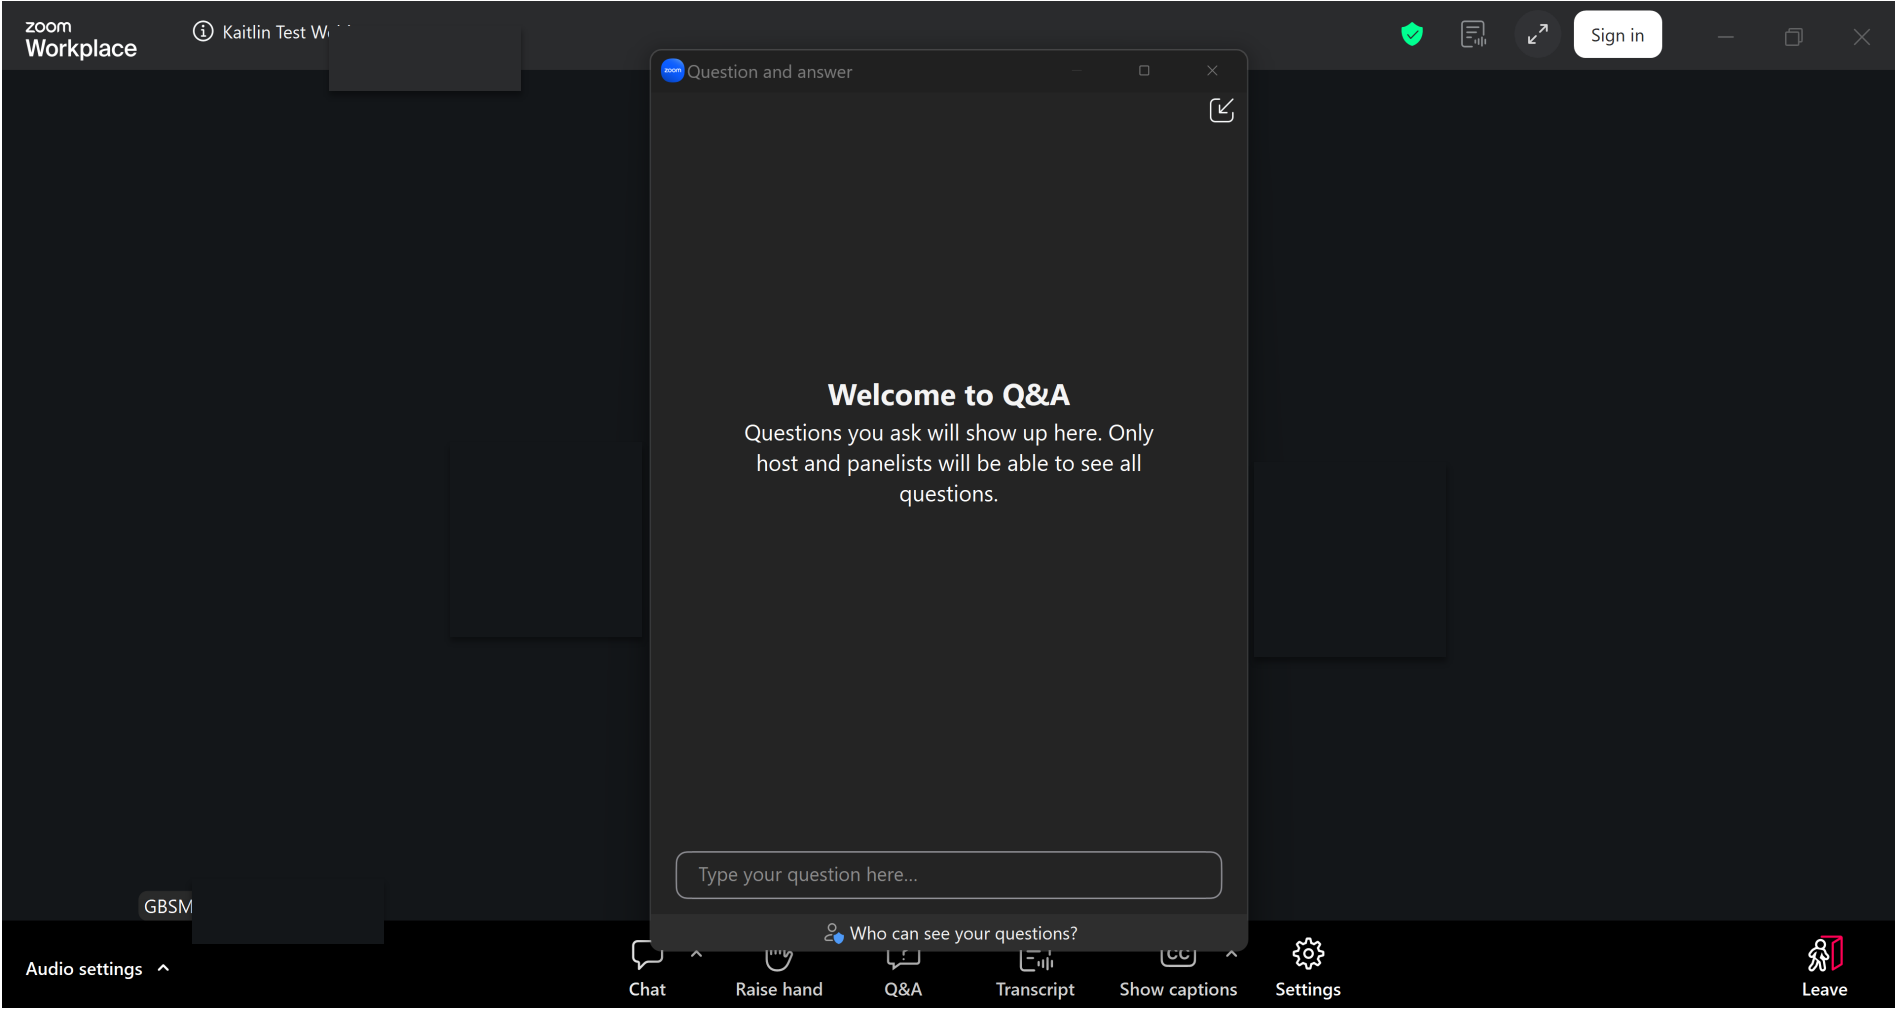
zoom
Workplace

Kaitlin Test W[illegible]

Sign in

zoom Question and answer

Welcome to Q&A

Questions you ask will show up here. Only host and panelists will be able to see all questions.

Type your question here...

Who can see your questions?

GBSM

Audio settings

Chat

Raise hand

Q&A

Transcript

Show captions

Settings

Leave